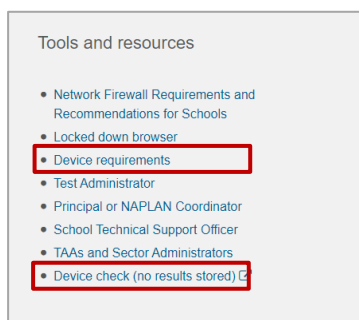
Tools and resources

- Network Firewall Requirements and Recommendations for Schools
- Locked down browser
- Device requirements
- Test Administrator
- Principal or NAPLAN Coordinator
- School Technical Support Officer
- TAAs and Sector Administrators
- Device check (no results stored)